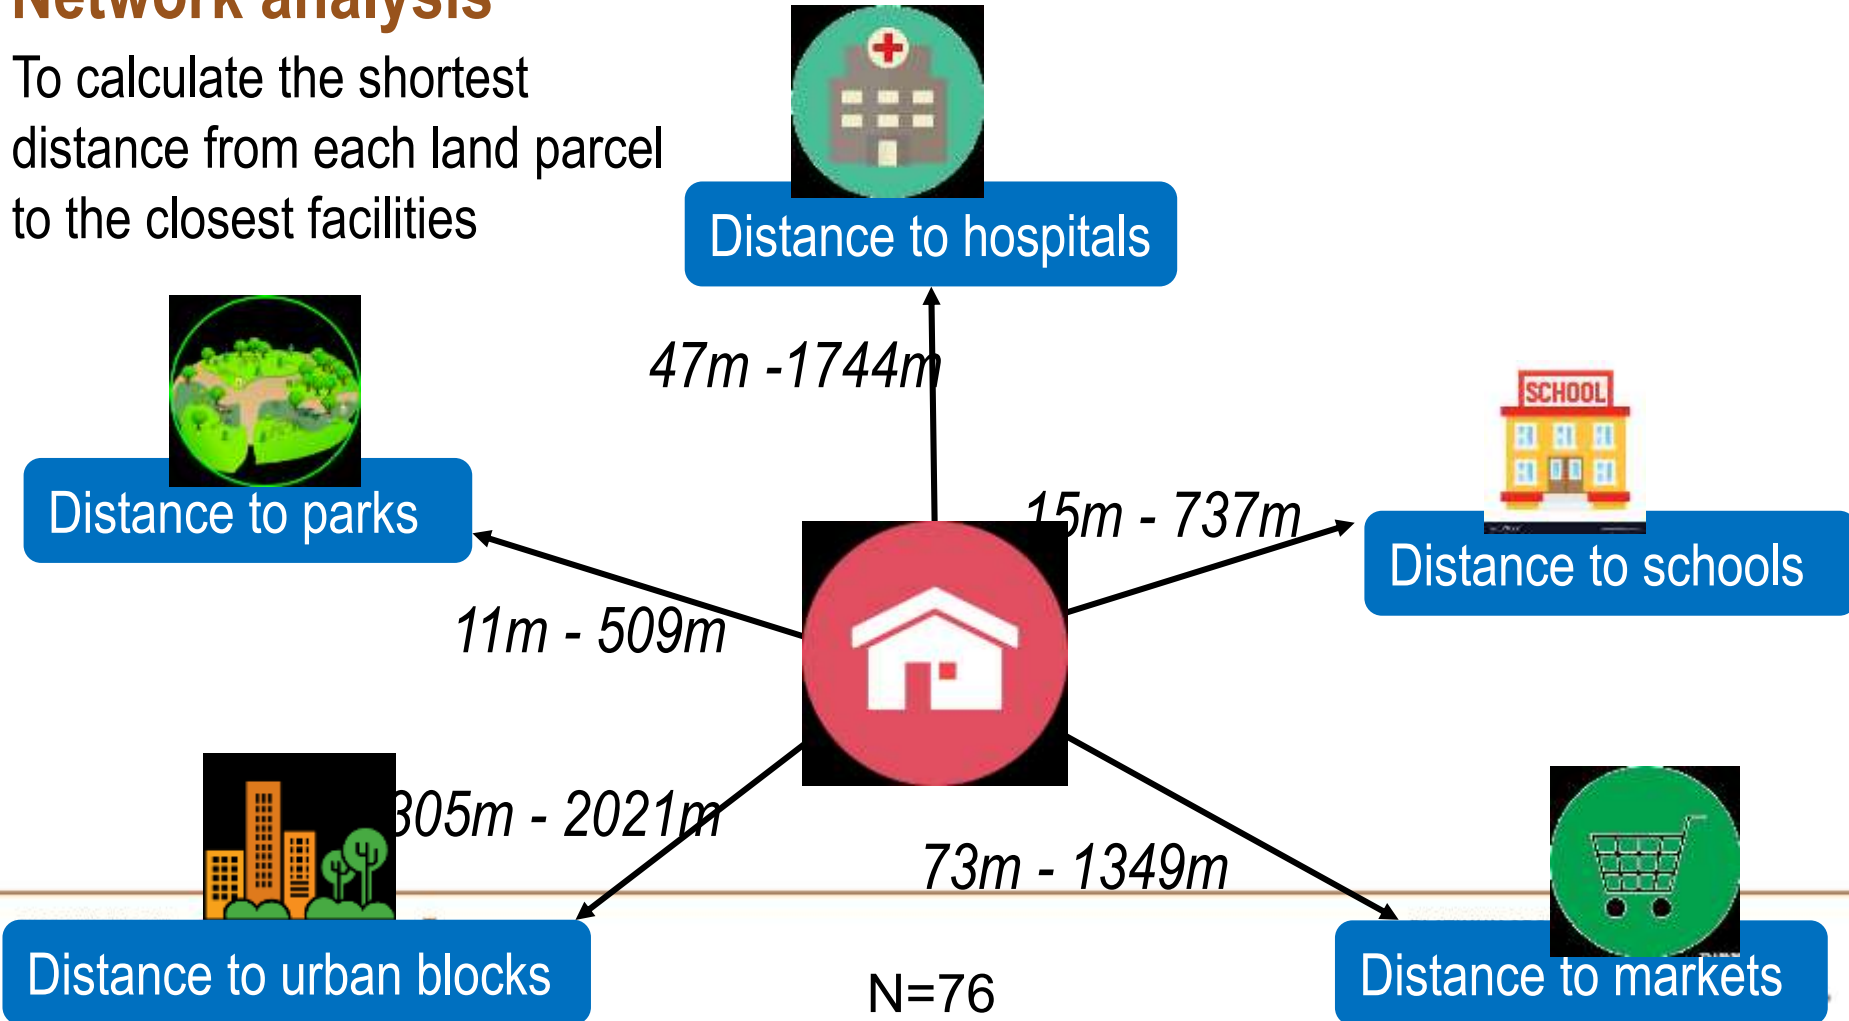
Network analysis

To calculate the shortest distance from each land parcel to the closest facilities

Distance to hospitals

47m -1744m

Distance to parks

SCHOOL

15m - 737m

Distance to schools

11m - 509m

305m - 2021m

73m - 1349m

Distance to urban blocks

N=76

Distance to markets